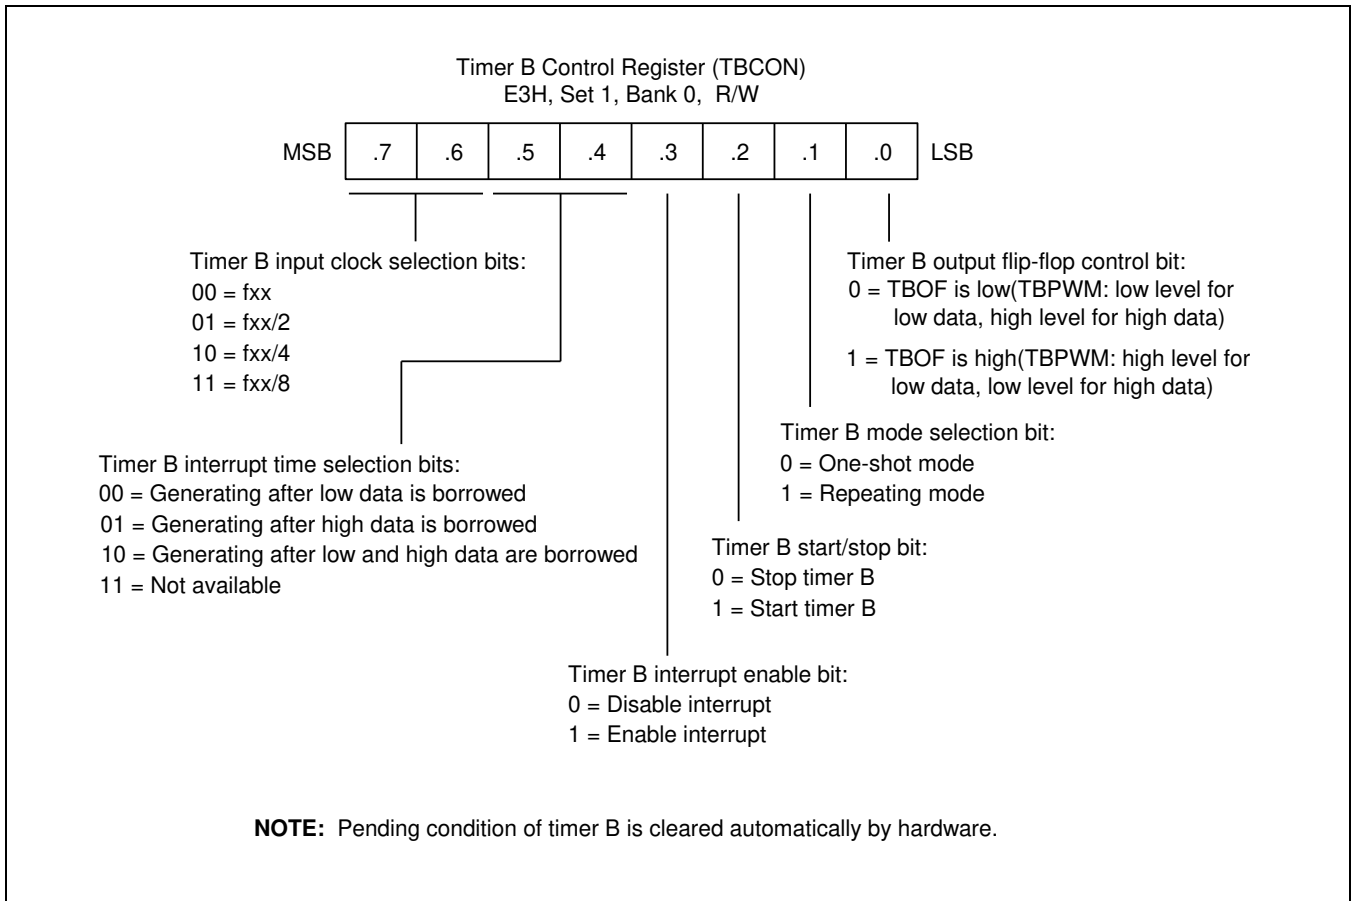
Timer B Control Register (TBCON)
E3H, Set 1, Bank 0, R/W

| MSB | .7 | .6 | .5 | .4 | .3 | .2 | .1 | .0 | LSB |
|---|---|---|---|---|---|---|---|---|---|

Timer B input clock selection bits:
00 = fxx
01 = fxx/2
10 = fxx/4
11 = fxx/8

Timer B output flip-flop control bit:
0 = TBOF is low(TBPWM: low level for low data, high level for high data)
1 = TBOF is high(TBPWM: high level for low data, low level for high data)

Timer B mode selection bit:
0 = One-shot mode
1 = Repeating mode

Timer B interrupt time selection bits:
00 = Generating after low data is borrowed
01 = Generating after high data is borrowed
10 = Generating after low and high data are borrowed
11 = Not available

Timer B start/stop bit:
0 = Stop timer B
1 = Start timer B

Timer B interrupt enable bit:
0 = Disable interrupt
1 = Enable interrupt

**NOTE:** Pending condition of timer B is cleared automatically by hardware.